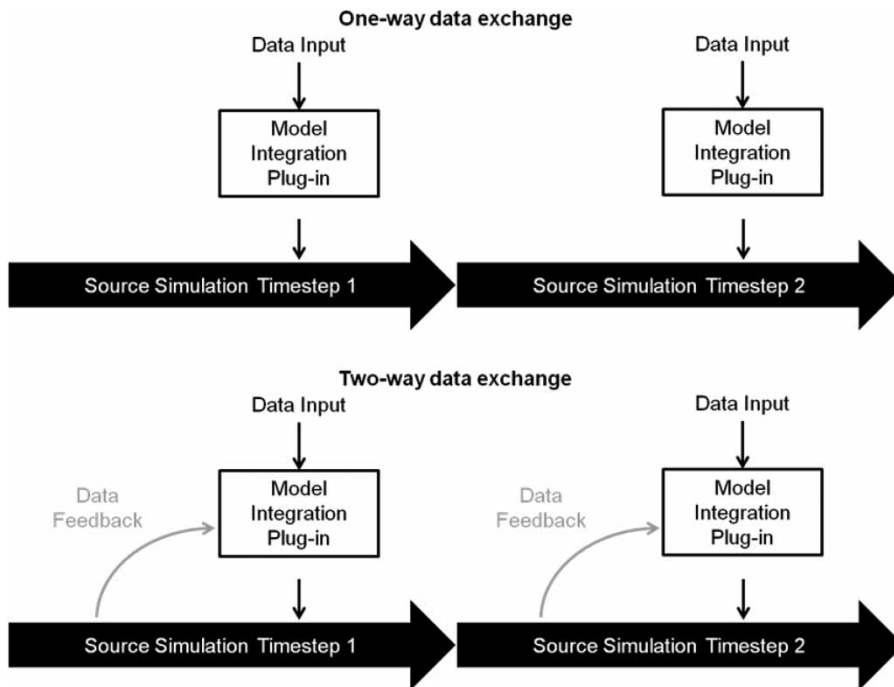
One-way data exchange

Data Input

Model Integration Plug-in

Source Simulation Timestep 1

Data Input

Model Integration Plug-in

Source Simulation Timestep 2

Two-way data exchange

Data Input

Data Feedback

Model Integration Plug-in

Source Simulation Timestep 1

Data Input

Data Feedback

Model Integration Plug-in

Source Simulation Timestep 2